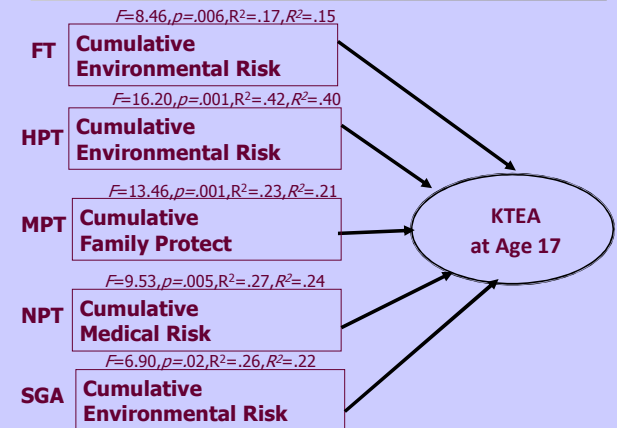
$F$=8.46,$p$=.006,R$^2$=.17,$R^2$=.15

FT Cumulative Environmental Risk

$F$=16.20,$p$=.001,R$^2$=.42,$R^2$=.40

HPT Cumulative Environmental Risk

$F$=13.46,$p$=.001,R$^2$=.23,$R^2$=.21

MPT Cumulative Family Protect

$F$=9.53,$p$=.005,R$^2$=.27,$R^2$=.24

NPT Cumulative Medical Risk

$F$=6.90,$p$=.02,R$^2$=.26,$R^2$=.22

SGA Cumulative Environmental Risk

KTEA at Age 17